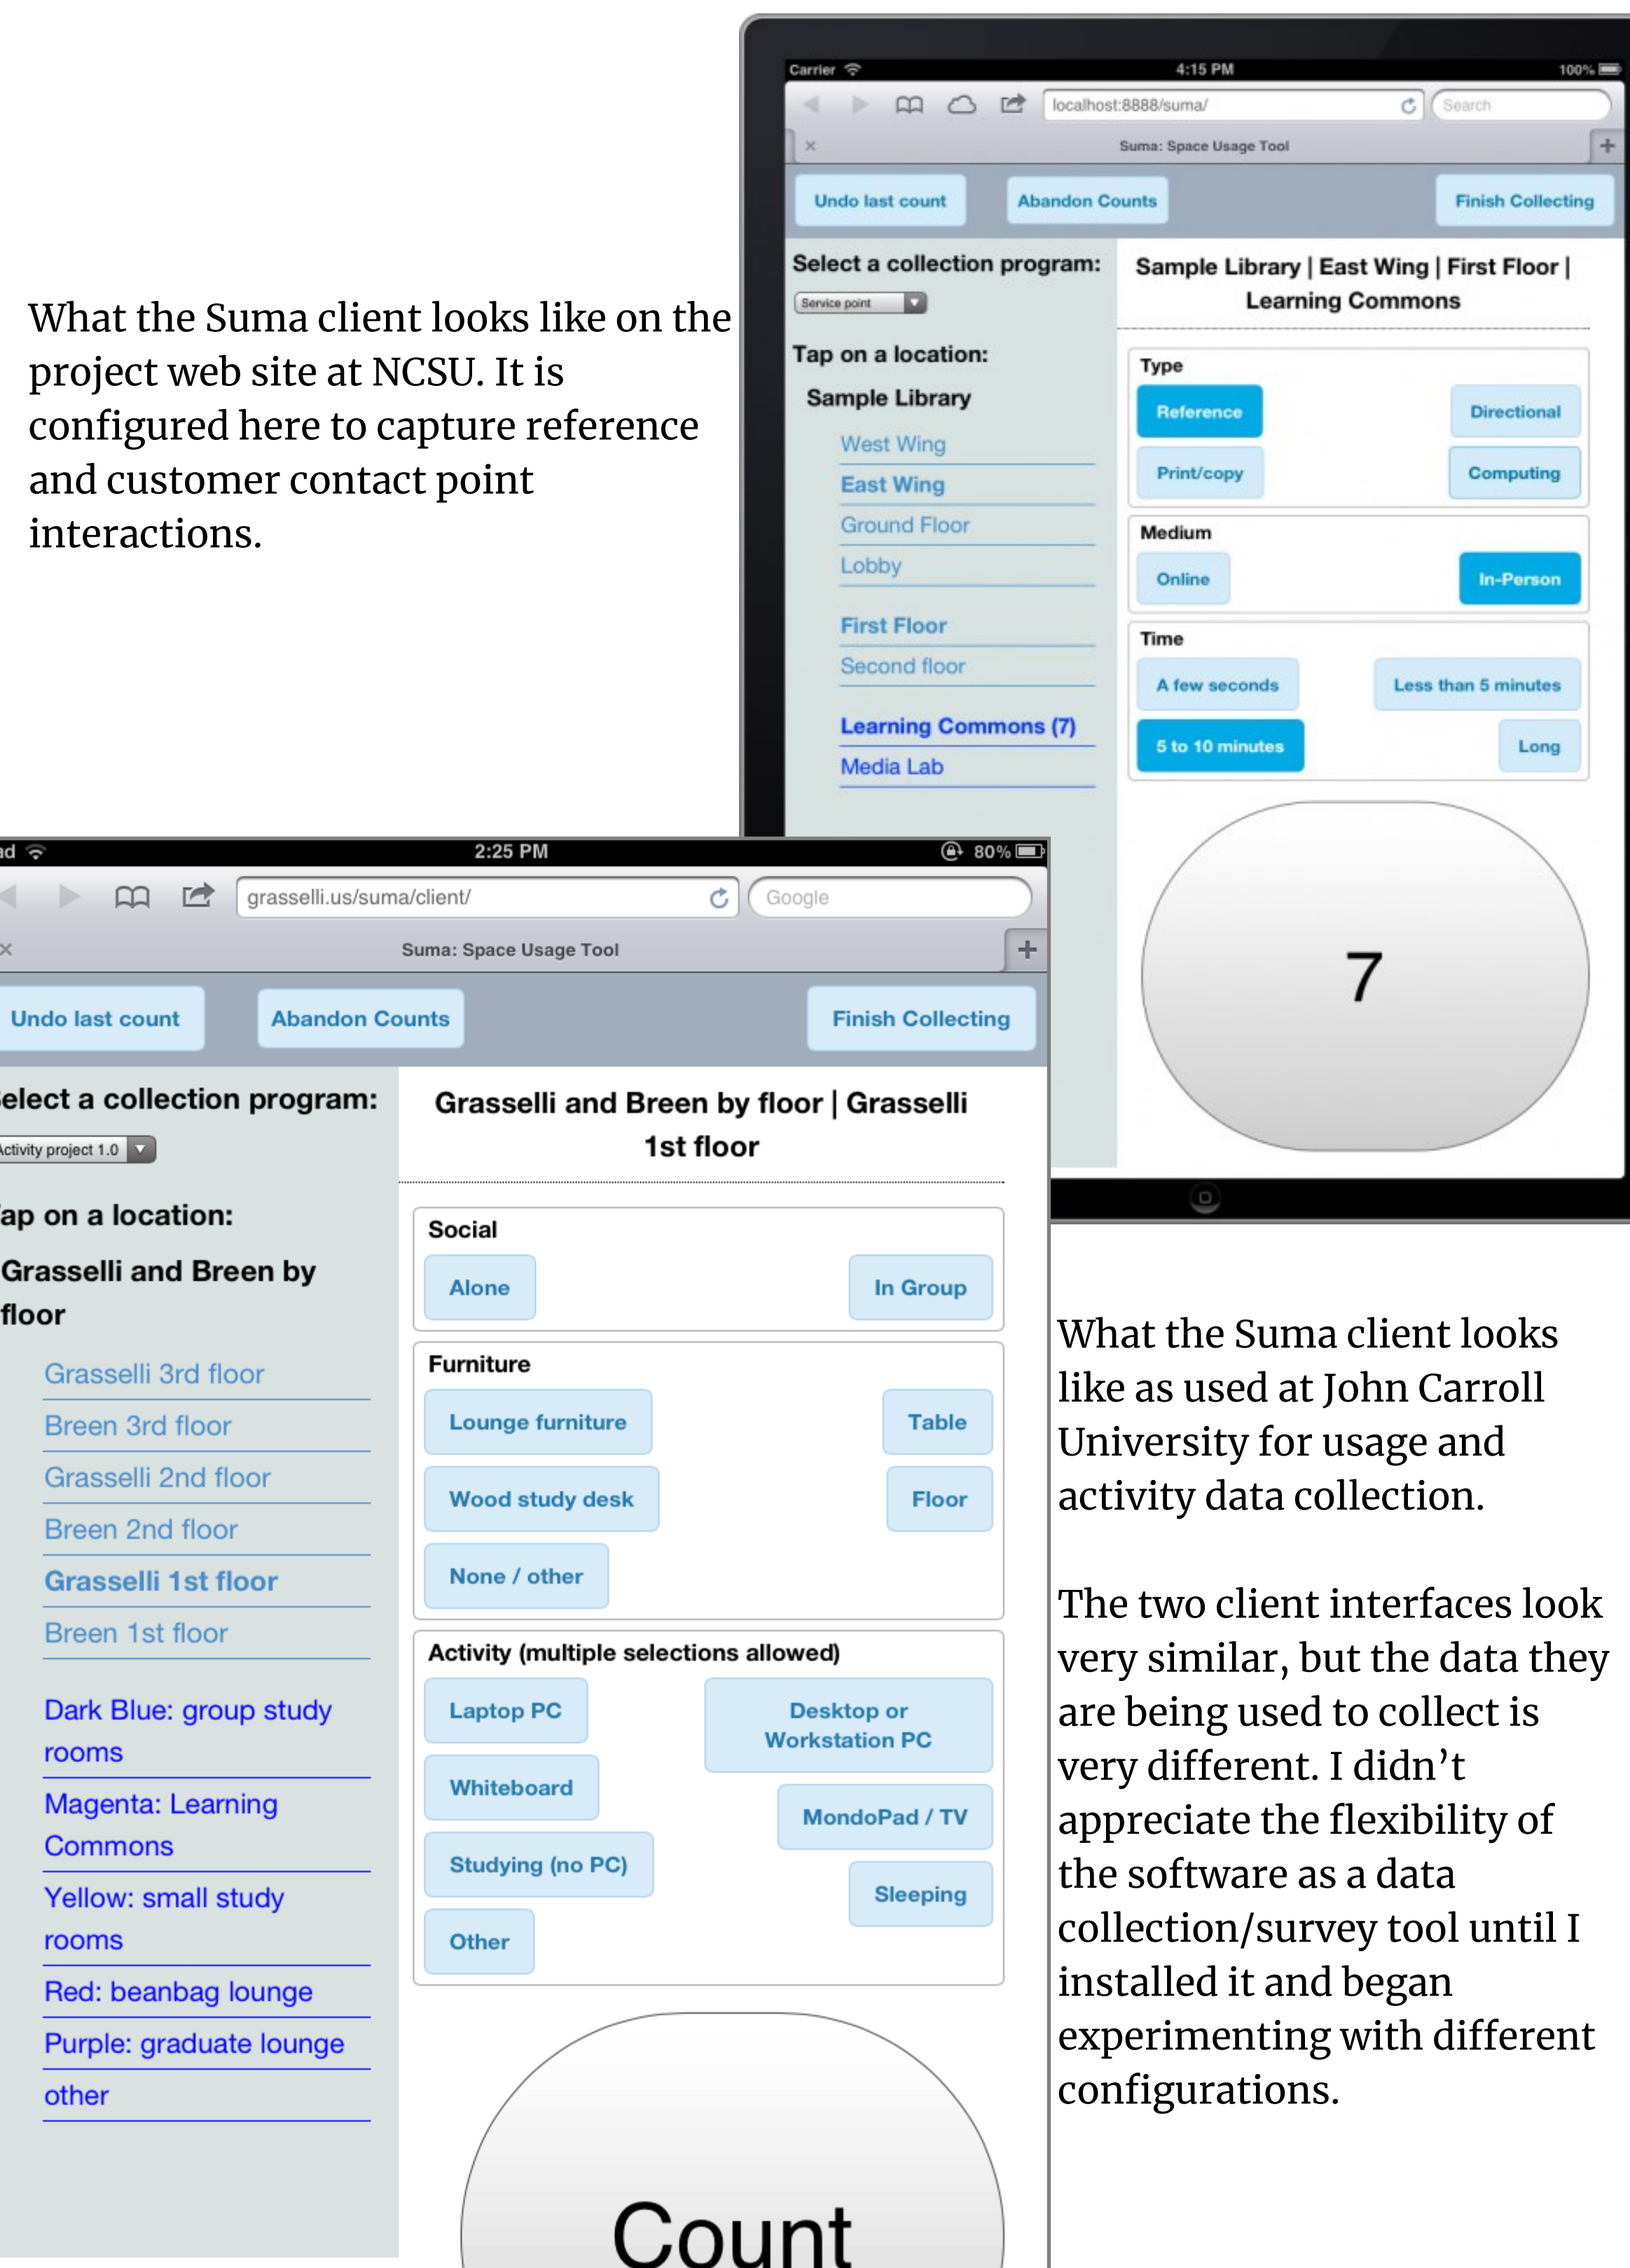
What the Suma client looks like on the project web site at NCSU. It is configured here to capture reference and customer contact point interactions.

Carrier 4:15 PM 100%

localhost:8888/suma/

Search

Suma: Space Usage Tool

Undo last count

Abandon Counts

Finish Collecting

Select a collection program:

Service point

Tap on a location:

Sample Library

West Wing

East Wing

Ground Floor

Lobby

First Floor

Second floor

Learning Commons (7)

Media Lab

Sample Library | East Wing | First Floor | Learning Commons

Type

Reference

Directional

Print/copy

Computing

Medium

Online

In-Person

Time

A few seconds

Less than 5 minutes

5 to 10 minutes

Long

7

ad 2:25 PM 80%

grasselli.us/suma/client/

Google

Suma: Space Usage Tool

Undo last count

Abandon Counts

Finish Collecting

elect a collection program:

Activity project 1.0

ap on a location:

Grasselli and Breen by floor

Grasselli 3rd floor

Breen 3rd floor

Grasselli 2nd floor

Breen 2nd floor

Grasselli 1st floor

Breen 1st floor

Dark Blue: group study rooms

Magenta: Learning Commons

Yellow: small study rooms

Red: beanbag lounge

Purple: graduate lounge

other

Grasselli and Breen by floor | Grasselli 1st floor

Social

Alone

In Group

Furniture

Lounge furniture

Table

Wood study desk

Floor

None / other

Activity (multiple selections allowed)

Laptop PC

Desktop or Workstation PC

Whiteboard

MondoPad / TV

Studying (no PC)

Sleeping

Other

Count

What the Suma client looks like as used at John Carroll University for usage and activity data collection.

The two client interfaces look very similar, but the data they are being used to collect is very different. I didn’t appreciate the flexibility of the software as a data collection/survey tool until I installed it and began experimenting with different configurations.